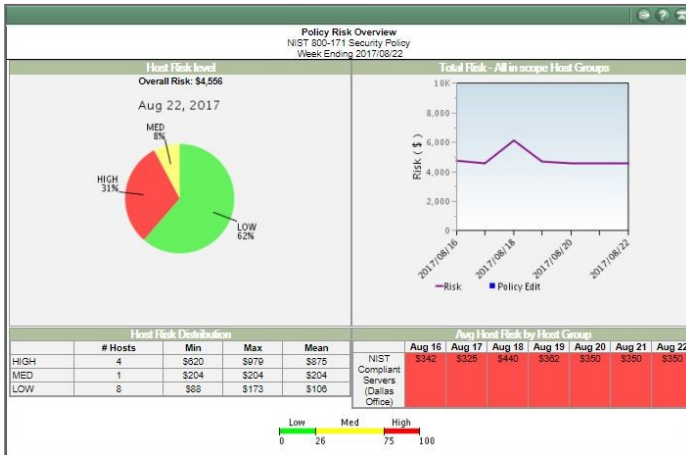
Policy Risk Overview
NIST 800-171 Security Policy
Week Ending 2017/08/22

Host Risk level
Overall Risk: $4,556

Aug 22, 2017

MED
8%

HIGH
31%

LOW
62%

Total Risk - All in scope Host Groups

10K
8,000
6,000
4,000
2,000
0

Risk ( $ )

2017/08/16
2017/08/18
2017/08/20
2017/08/22

Risk
Policy Edit

Host Risk Distribution

| | # Hosts | Min | Max | Mean |
|---|---|---|---|---|
| HIGH | 4 | $620 | $979 | $875 |
| MED | 1 | $204 | $204 | $204 |
| LOW | 8 | $88 | $173 | $106 |

Avg Host Risk by Host Group

| | Aug 16 | Aug 17 | Aug 18 | Aug 19 | Aug 20 | Aug 21 | Aug 22 |
|---|---|---|---|---|---|---|---|
| NIST Compliant Servers (Dallas Office) | $342 | $325 | $440 | $362 | $350 | $350 | $350 |

Low
Med
High
0
26
75
100